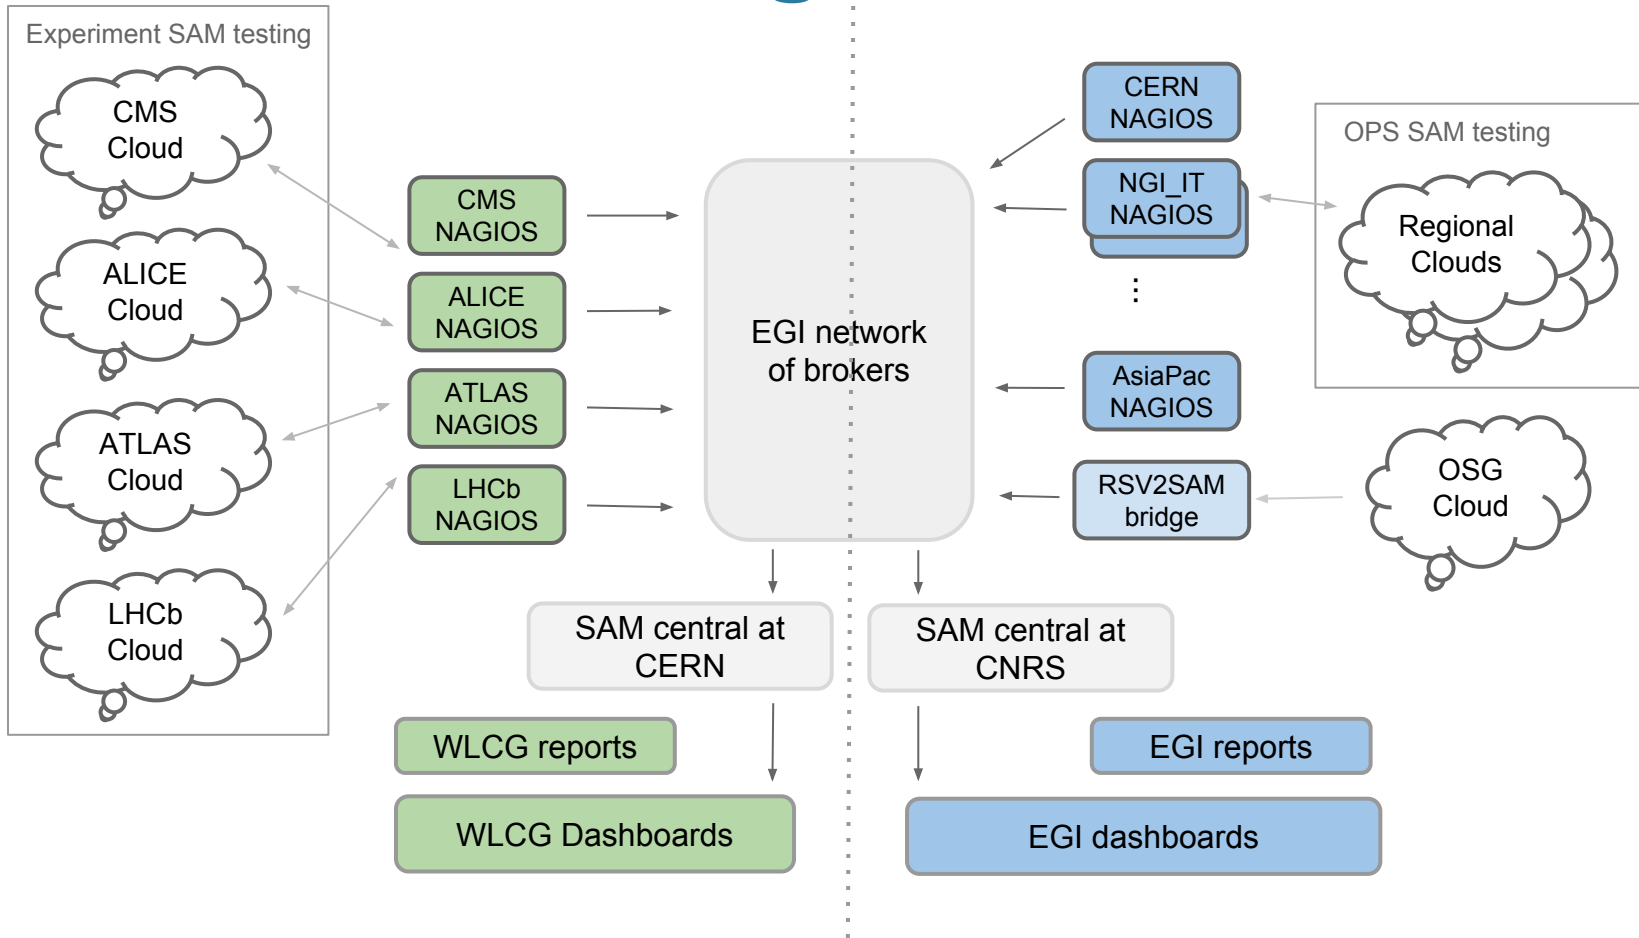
Experiment SAM testing

CMS Cloud

ALICE Cloud

ATLAS Cloud

LHCb Cloud

CMS NAGIOS

ALICE NAGIOS

ATLAS NAGIOS

LHCb NAGIOS

EGI network of brokers

CERN NAGIOS

NGI_IT NAGIOS

⋮

AsiaPac NAGIOS

RSV2SAM bridge

OPS SAM testing

Regional Clouds

OSG Cloud

SAM central at CERN

SAM central at CNRS

WLCG reports

WLCG Dashboards

EGI reports

EGI dashboards